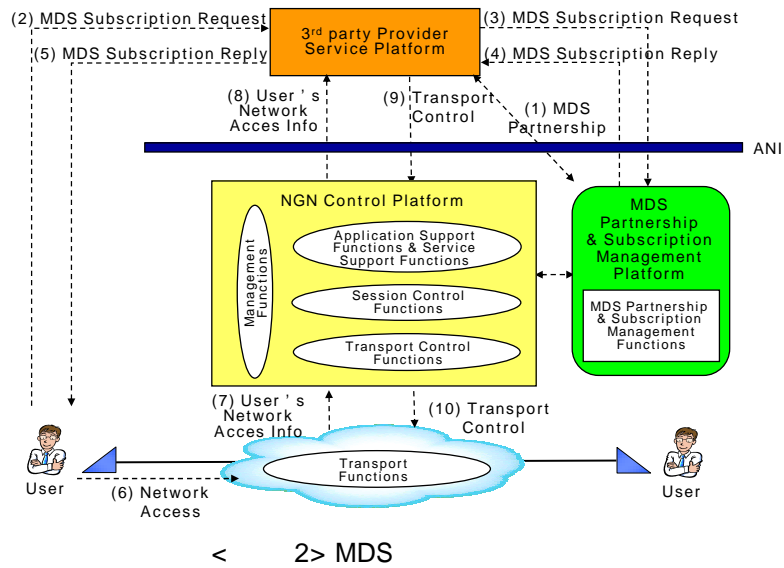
(2) MDS Subscription Request

3rd party Provider Service Platform

(3) MDS Subscription Request

(5) MDS Subscription Reply

(4) MDS Subscription Reply

(8) User ' s Network Acces Info

(9) Transport Control

(1) MDS Partnership

ANI

NGN Control Platform

Management Functions

Application Support Functions & Service Support Functions

Session Control Functions

Transport Control Functions

MDS Partnership & Subscription Management Platform

MDS Partnership & Subscription Management Functions

(7) User ' s Network Acces Info

(10) Transport Control

Transport Functions

User

(6) Network Access

User

< 2> MDS